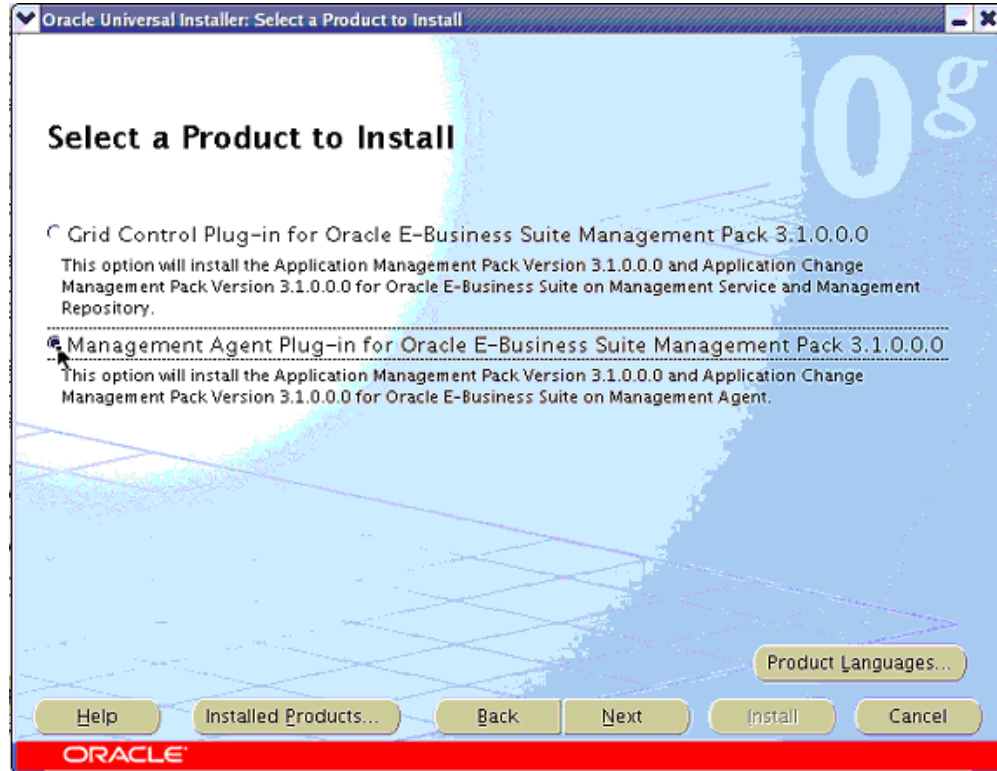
Oracle Universal Installer: Select a Product to Install

0g

Select a Product to Install

Grid Control Plug-in for Oracle E-Business Suite Management Pack 3.1.0.0.0

This option will install the Application Management Pack Version 3.1.0.0.0 and Application Change Management Pack Version 3.1.0.0.0 for Oracle E-Business Suite on Management Service and Management Repository.

Management Agent Plug-in for Oracle E-Business Suite Management Pack 3.1.0.0.0

This option will install the Application Management Pack Version 3.1.0.0.0 and Application Change Management Pack Version 3.1.0.0.0 for Oracle E-Business Suite on Management Agent.

Product Languages...

Help

Installed Products...

Back

Next

Install

Cancel

ORACLE